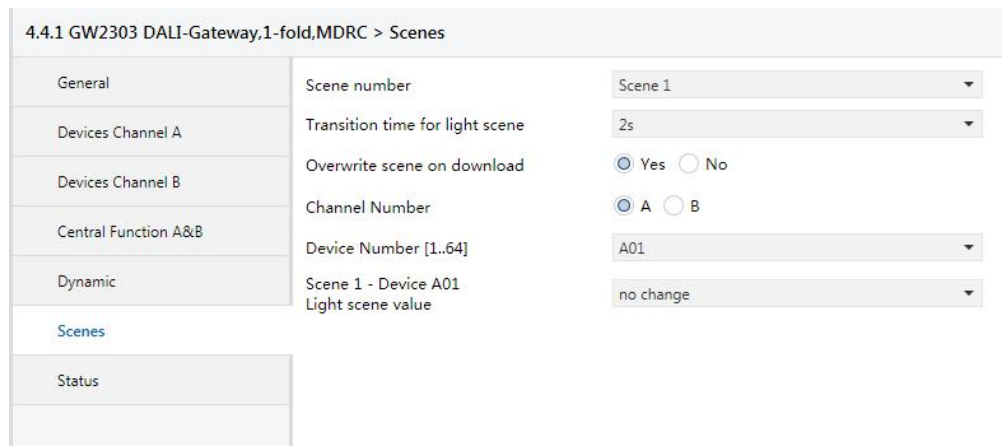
4.4.1 GW2303 DALI-Gateway,1-fold,MDRC > Scenes

General

Devices Channel A

Devices Channel B

Central Function A&B

Dynamic

Scenes

Status

Scene number | Scene 1

Transition time for light scene | 2s

Overwrite scene on download | Yes No

Channel Number | A B

Device Number [1..64] | A01

Scene 1 - Device A01
Light scene value | no change